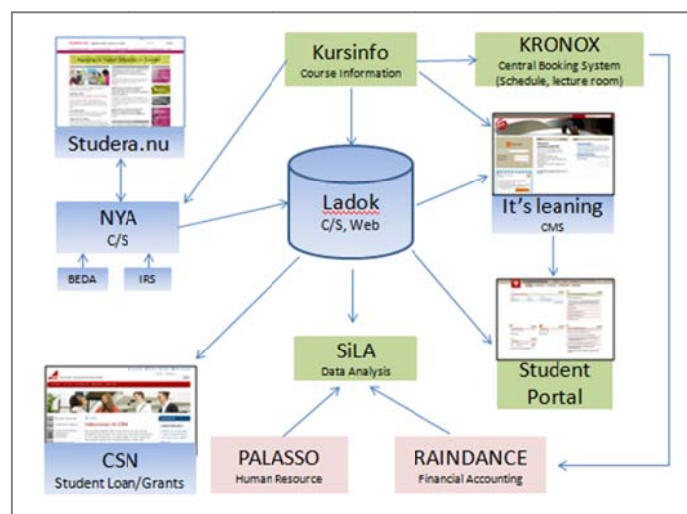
Studera.nu

Kursinfo
Course Information

KRONOX
Central Booking System
(Schedule, lecture room)

NYA
C/S

BEDA

IRS

Ladok
C/S, Web

It's leaning
CMS

Student
Portal

SiLA
Data Analysis

CSN
Student Loan/Grants

PALASSO
Human Resource

RAINDANCE
Financial Accounting